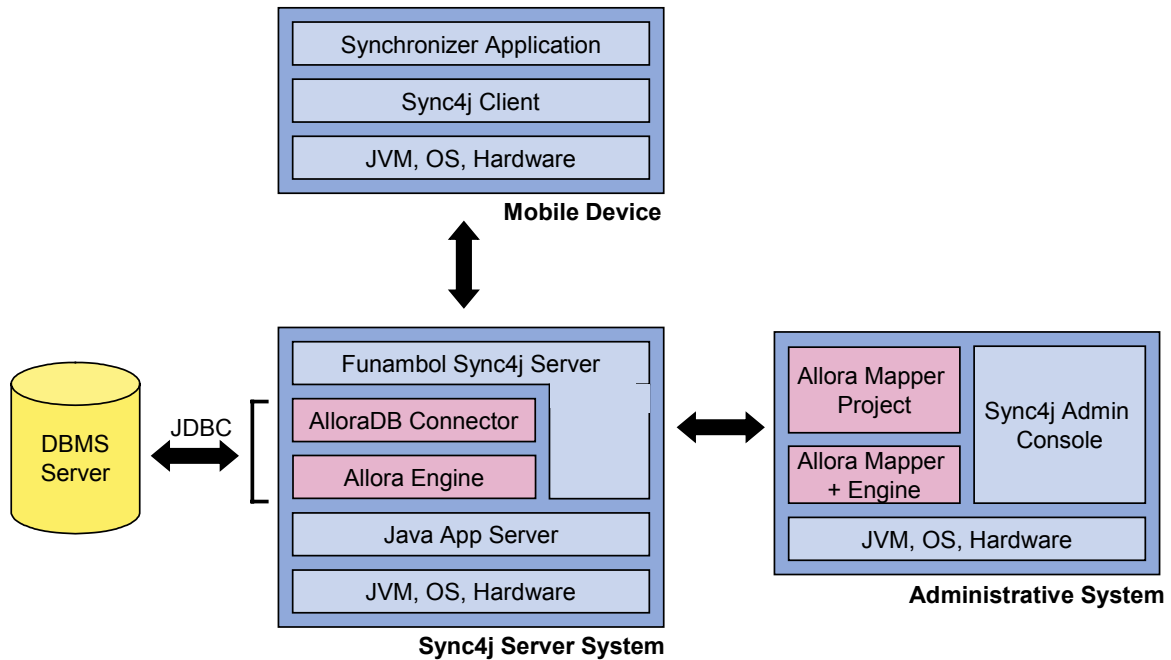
Synchronizer Application

Sync4j Client

JVM, OS, Hardware

Mobile Device

DBMS Server

JDBC

Funambol Sync4j Server

AlloraDB Connector

Allora Engine

Java App Server

JVM, OS, Hardware

Sync4j Server System

Allora Mapper Project

Sync4j Admin Console

Allora Mapper + Engine

JVM, OS, Hardware

Administrative System